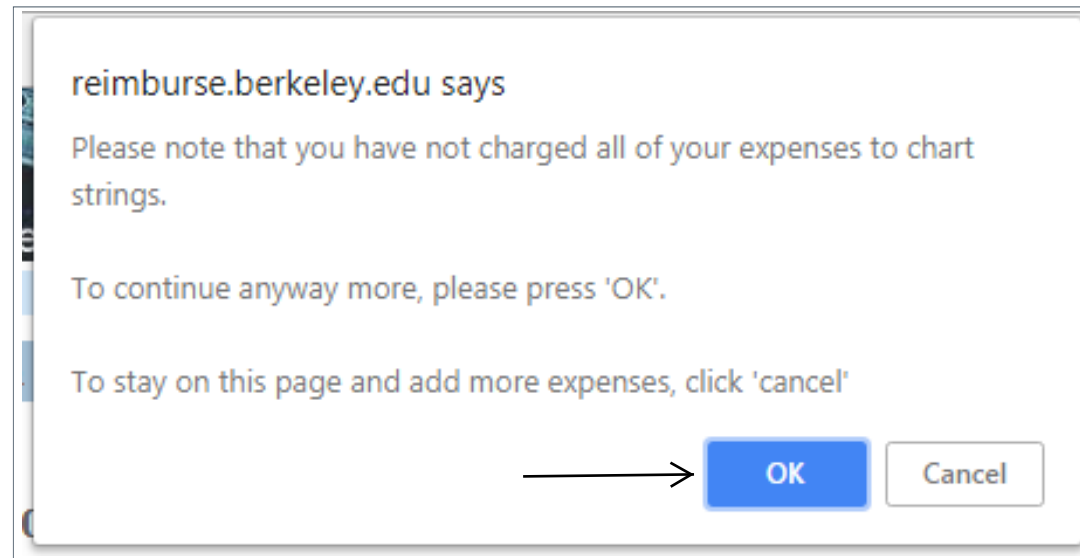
reimburse.berkeley.edu says

Please note that you have not charged all of your expenses to chart strings.

To continue anyway more, please press 'OK'.

To stay on this page and add more expenses, click 'cancel'

OK

Cancel